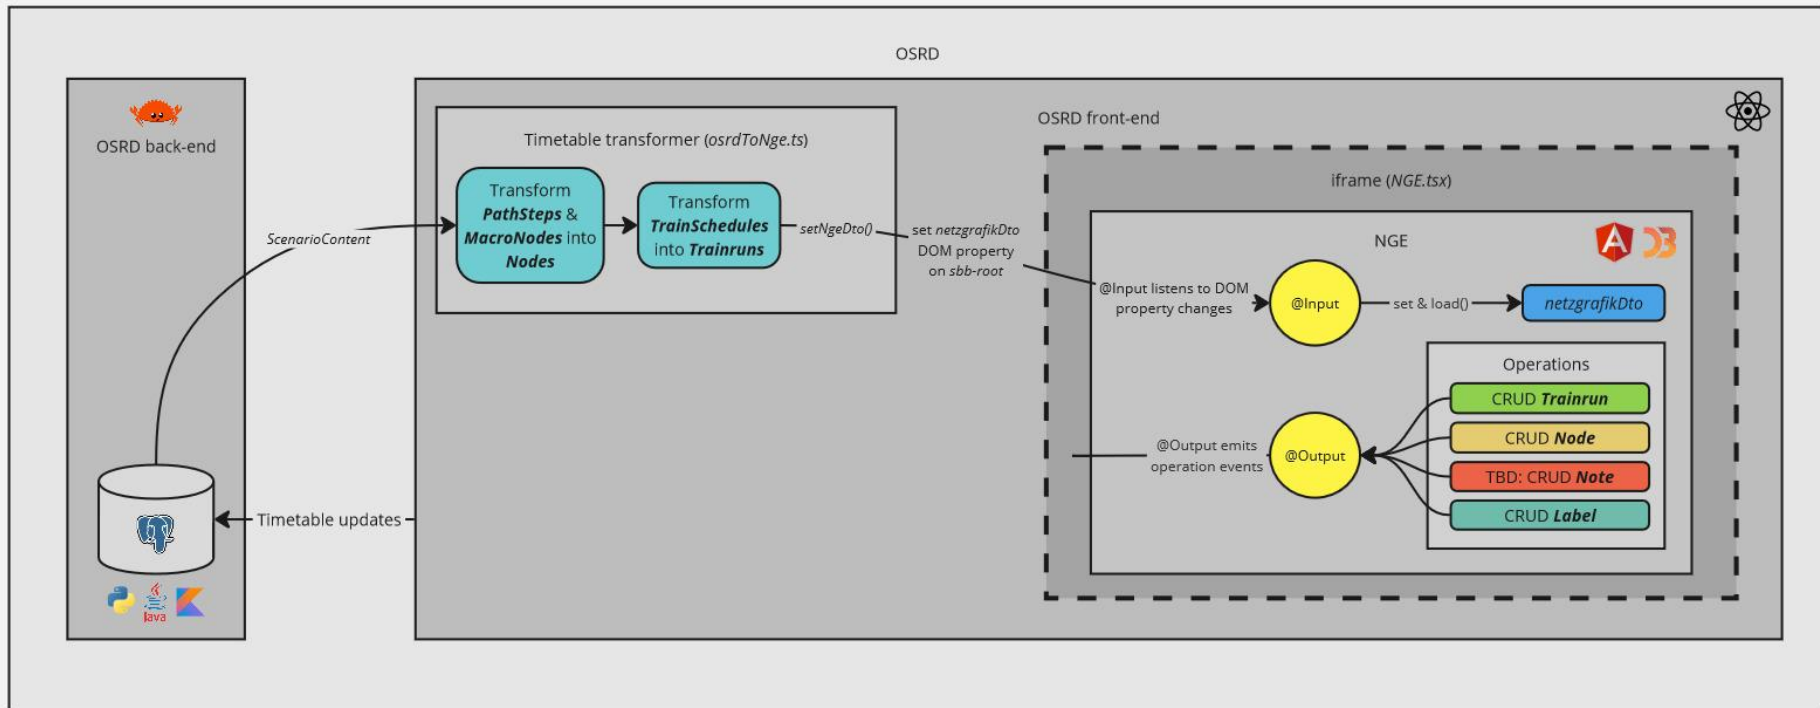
OSRD

OSRD back-end

ScenarioContent

Timetable updates

Java

OSRD front-end

Timetable transformer (osrdToNge.ts)

Transform PathSteps & MacroNodes into Nodes

Transform TrainSchedules into Trainruns

setNgeDto()

set netzgrafikDto DOM property on sbb-root

iframe (NGE.tsx)

NGE

@Input listens to DOM property changes

@Input

set & load()

netzgrafikDto

Operations

CRUD Trainrun

CRUD Node

TBD: CRUD Note

CRUD Label

@Output emits operation events

@Output